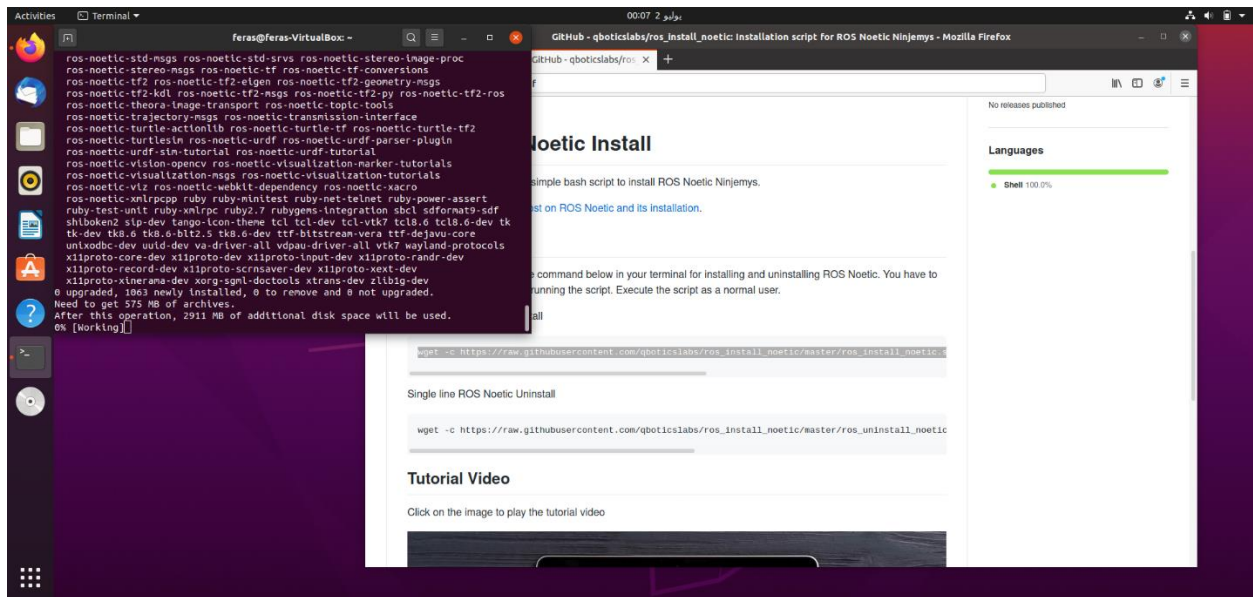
Activities Terminal ▾ 00:07 2 يوليو

feras@feras-VirtualBox: ~

ros-noetic-std-msgs ros-noetic-std-srvs ros-noetic-stereo-image-proc
ros-noetic-stereo-msgs ros-noetic-tf ros-noetic-tf-conversions
ros-noetic-tf2 ros-noetic-tf2-eigen ros-noetic-tf2-geometry-msgs
ros-noetic-tf2-kdl ros-noetic-tf2-msgs ros-noetic-tf2-py ros-noetic-tf2-ros
ros-noetic-theora-image-transport ros-noetic-topic-tools
ros-noetic-trajectory-msgs ros-noetic-transmission-interface
ros-noetic-turtle-actionlib ros-noetic-turtle-tf ros-noetic-turtle-tf2
ros-noetic-turtlesim ros-noetic-urdf ros-noetic-urdf-parser-plugin
ros-noetic-urdf-sim-tutorial ros-noetic-urdf-tutorial
ros-noetic-vision-opencv ros-noetic-visualization-marker-tutorials
ros-noetic-visualization-msgs ros-noetic-visualization-tutorials
ros-noetic-viz ros-noetic-webkit-dependency ros-noetic-xacro
ros-noetic-xmlrpcpp ruby ruby-minitest ruby-net-telnet ruby-power-assert
ruby-test-unit ruby-xmlrpc ruby2.7 rubygems-integration sbcl sdformat9-sdf
shiboken2 sip-dev tango-icon-theme tcl tcl-dev tcl-vtk7 tcl8.6 tcl8.6-dev tk
tk-dev tk8.6 tk8.6-blt2.5 tk8.6-dev ttf-bitstream-vera ttf-dejavu-core
unixodbc-dev uuid-dev va-driver-all vdpau-driver-all vtk7 wayland-protocols
x11proto-core-dev x11proto-dev x11proto-input-dev x11proto-randr-dev
x11proto-record-dev x11proto-scrnsaver-dev x11proto-xext-dev
x11proto-xinerama-dev xorg-sgml-doctools xtrans-dev zlib1g-dev
0 upgraded, 1063 newly installed, 0 to remove and 0 not upgraded.
Need to get 575 MB of archives.
After this operation, 2911 MB of additional disk space will be used.
0% [Working]

GitHub - qboticslabs/ros_install_noetic: Installation script for ROS Noetic Ninjemys - Mozilla Firefox

GitHub - qboticslabs/ros ×

No releases published

Languages

Shell 100.0%

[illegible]oetic Install

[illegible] simple bash script to install ROS Noetic Ninjemys.

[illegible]st on ROS Noetic and its installation.

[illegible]e command below in your terminal for installing and uninstalling ROS Noetic. You have to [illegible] running the script. Execute the script as a normal user.

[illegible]all

wget -c https://raw.githubusercontent.com/qboticslabs/ros_install_noetic/master/ros_install_noetic.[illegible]

Single line ROS Noetic Uninstall

wget -c https://raw.githubusercontent.com/qboticslabs/ros_install_noetic/master/ros_uninstall_noetic

Tutorial Video

Click on the image to play the tutorial video